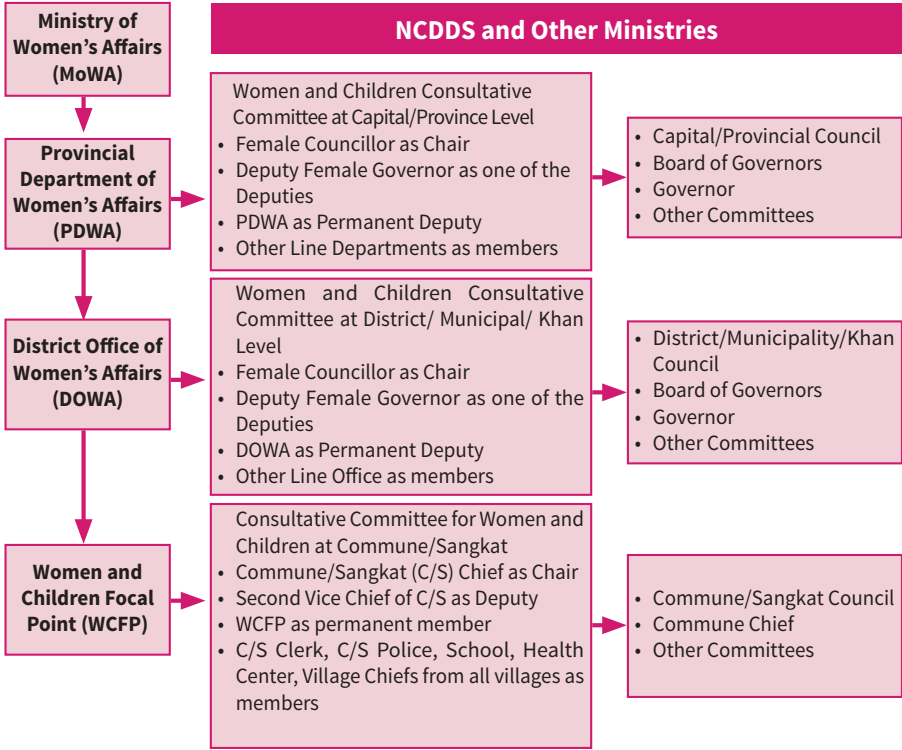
Ministry of Women's Affairs (MoWA)

NCDDS and Other Ministries

Provincial Department of Women's Affairs (PDWA)

Women and Children Consultative Committee at Capital/Province Level
• Female Councillor as Chair
• Deputy Female Governor as one of the Deputies
• PDWA as Permanent Deputy
• Other Line Departments as members

• Capital/Provincial Council
• Board of Governors
• Governor
• Other Committees

District Office of Women's Affairs (DOWA)

Women and Children Consultative Committee at District/ Municipal/ Khan Level
• Female Councillor as Chair
• Deputy Female Governor as one of the Deputies
• DOWA as Permanent Deputy
• Other Line Office as members

• District/Municipality/Khan Council
• Board of Governors
• Governor
• Other Committees

Women and Children Focal Point (WCFP)

Consultative Committee for Women and Children at Commune/Sangkat
• Commune/Sangkat (C/S) Chief as Chair
• Second Vice Chief of C/S as Deputy
• WCFP as permanent member
• C/S Clerk, C/S Police, School, Health Center, Village Chiefs from all villages as members

• Commune/Sangkat Council
• Commune Chief
• Other Committees